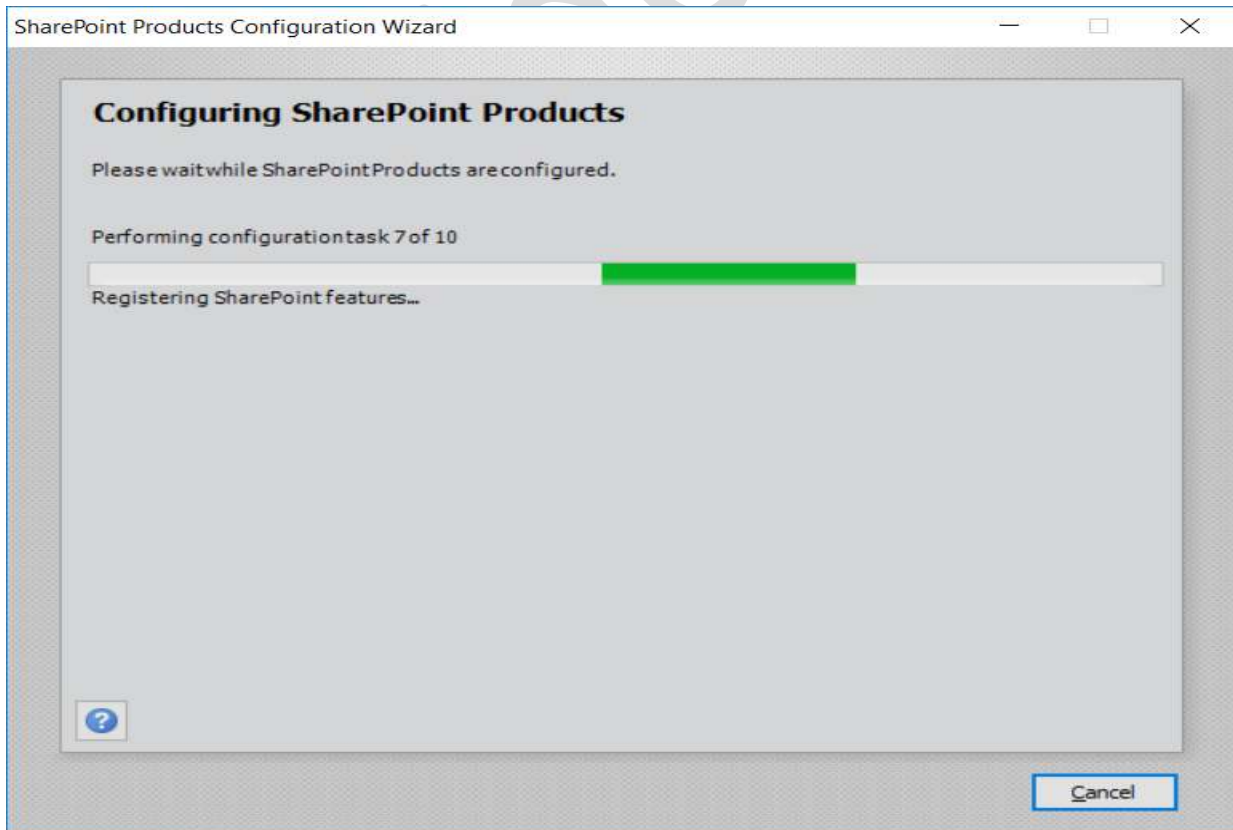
SharePoint Products Configuration Wizard

Configuring SharePoint Products

Please wait while SharePoint Products are configured.

Performing configuration task 7 of 10

Registering SharePoint features...

Cancel